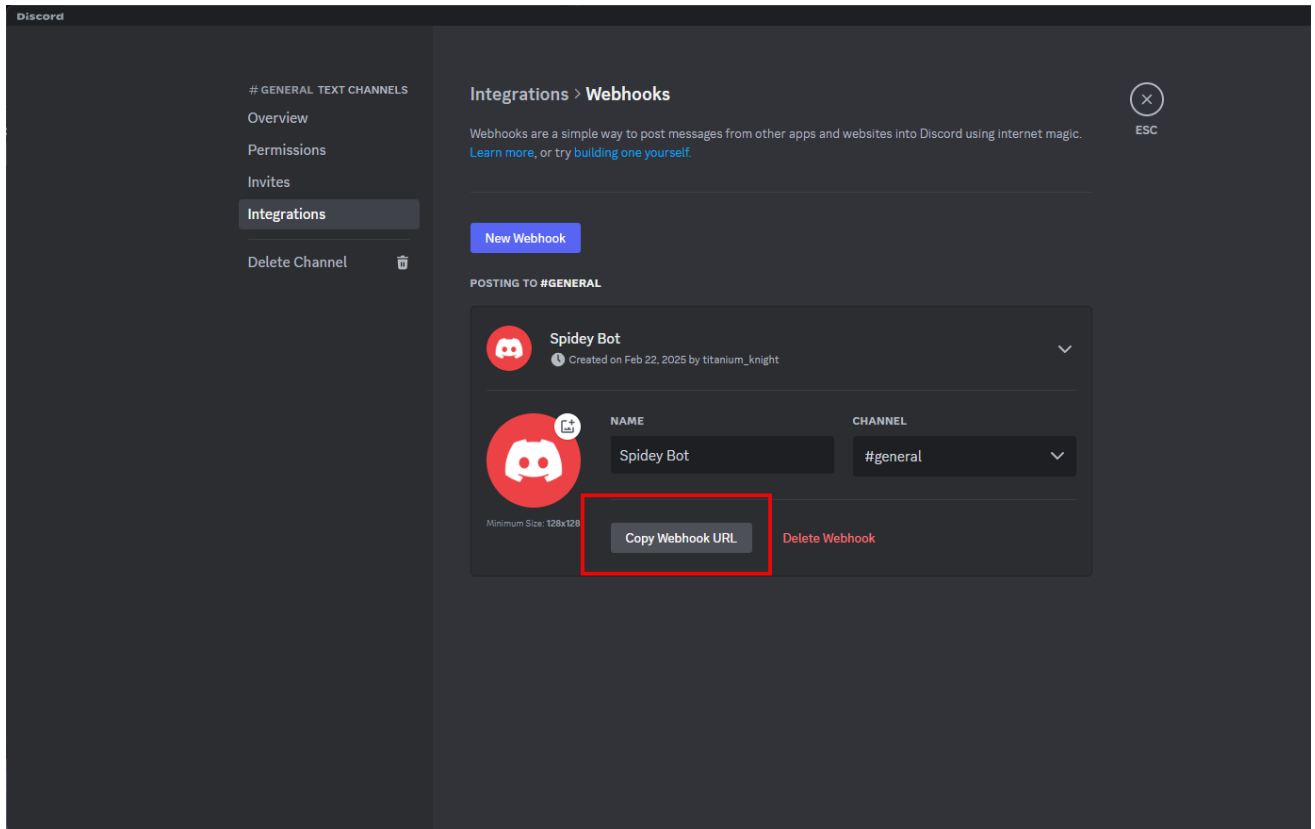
Discord

# GENERAL TEXT CHANNELS
Overview
Permissions
Invites
Integrations
Delete Channel

Integrations > Webhooks

Webhooks are a simple way to post messages from other apps and websites into Discord using internet magic. Learn more, or try building one yourself.

ESC

New Webhook

POSTING TO #GENERAL

Spidey Bot
Created on Feb 22, 2025 by titanium_knight

NAME
Spidey Bot

CHANNEL
#general

Minimum Size: 128x128

Copy Webhook URL

Delete Webhook